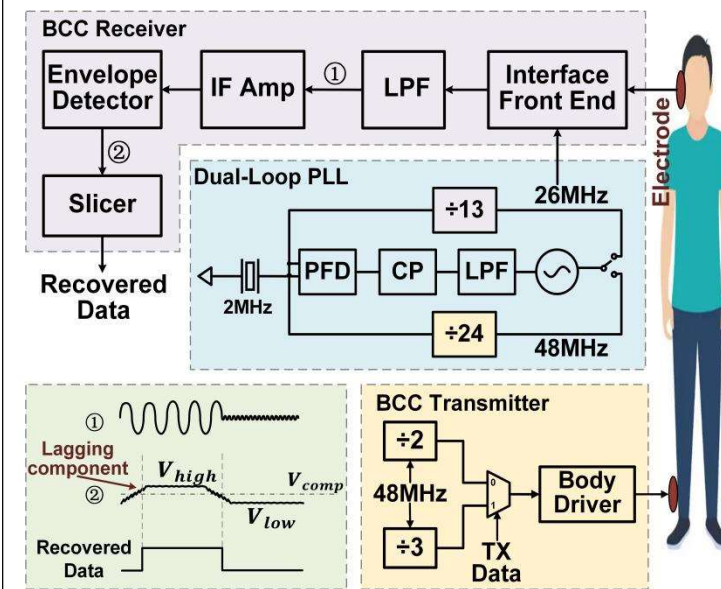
BCC Receiver

Envelope Detector

IF Amp

①

LPF

Interface Front End

②

Slicer

Recovered Data

Dual-Loop PLL

÷13

26MHz

PFD

CP

LPF

2MHz

÷24

48MHz

Electrode

①

Lagging component

②

$V_{high}$

$V_{comp}$

$V_{low}$

Recovered Data

BCC Transmitter

÷2

48MHz

0

1

Body Driver

÷3

TX Data